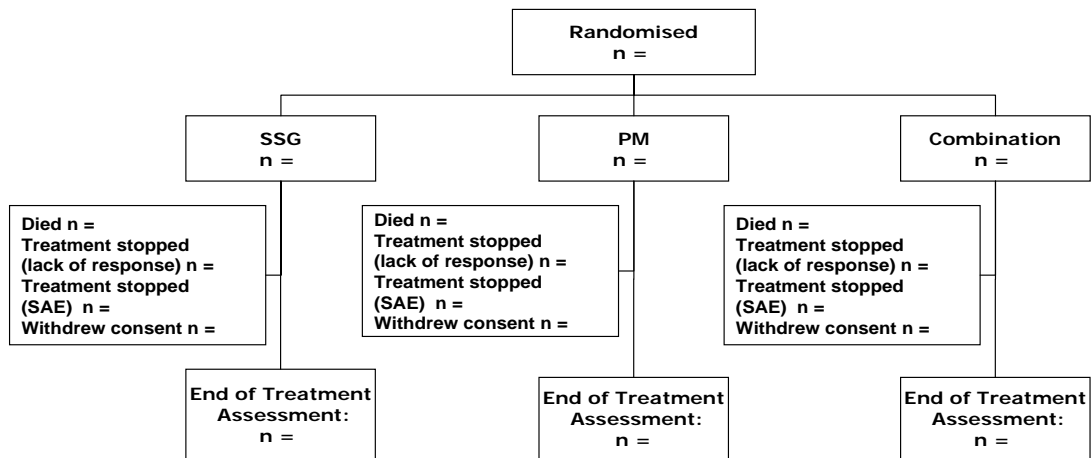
Randomised
n =

SSG
n =

Died n =
Treatment stopped (lack of response) n =
Treatment stopped (SAE) n =
Withdrew consent n =

End of Treatment Assessment:
n =

PM
n =

Died n =
Treatment stopped (lack of response) n =
Treatment stopped (SAE) n =
Withdrew consent n =

End of Treatment Assessment:
n =

Combination
n =

Died n =
Treatment stopped (lack of response) n =
Treatment stopped (SAE) n =
Withdrew consent n =

End of Treatment Assessment:
n =